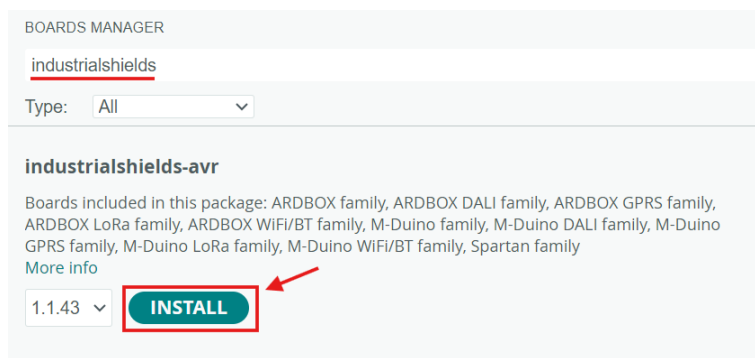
BOARDS MANAGER

industrialshields

Type: All

industrialshields-avr

Boards included in this package: ARDBOX family, ARDBOX DALI family, ARDBOX GPRS family, ARDBOX LoRa family, ARDBOX WiFi/BT family, M-Duino family, M-Duino DALI family, M-Duino GPRS family, M-Duino LoRa family, M-Duino WiFi/BT family, Spartan family
More info

1.1.43

INSTALL